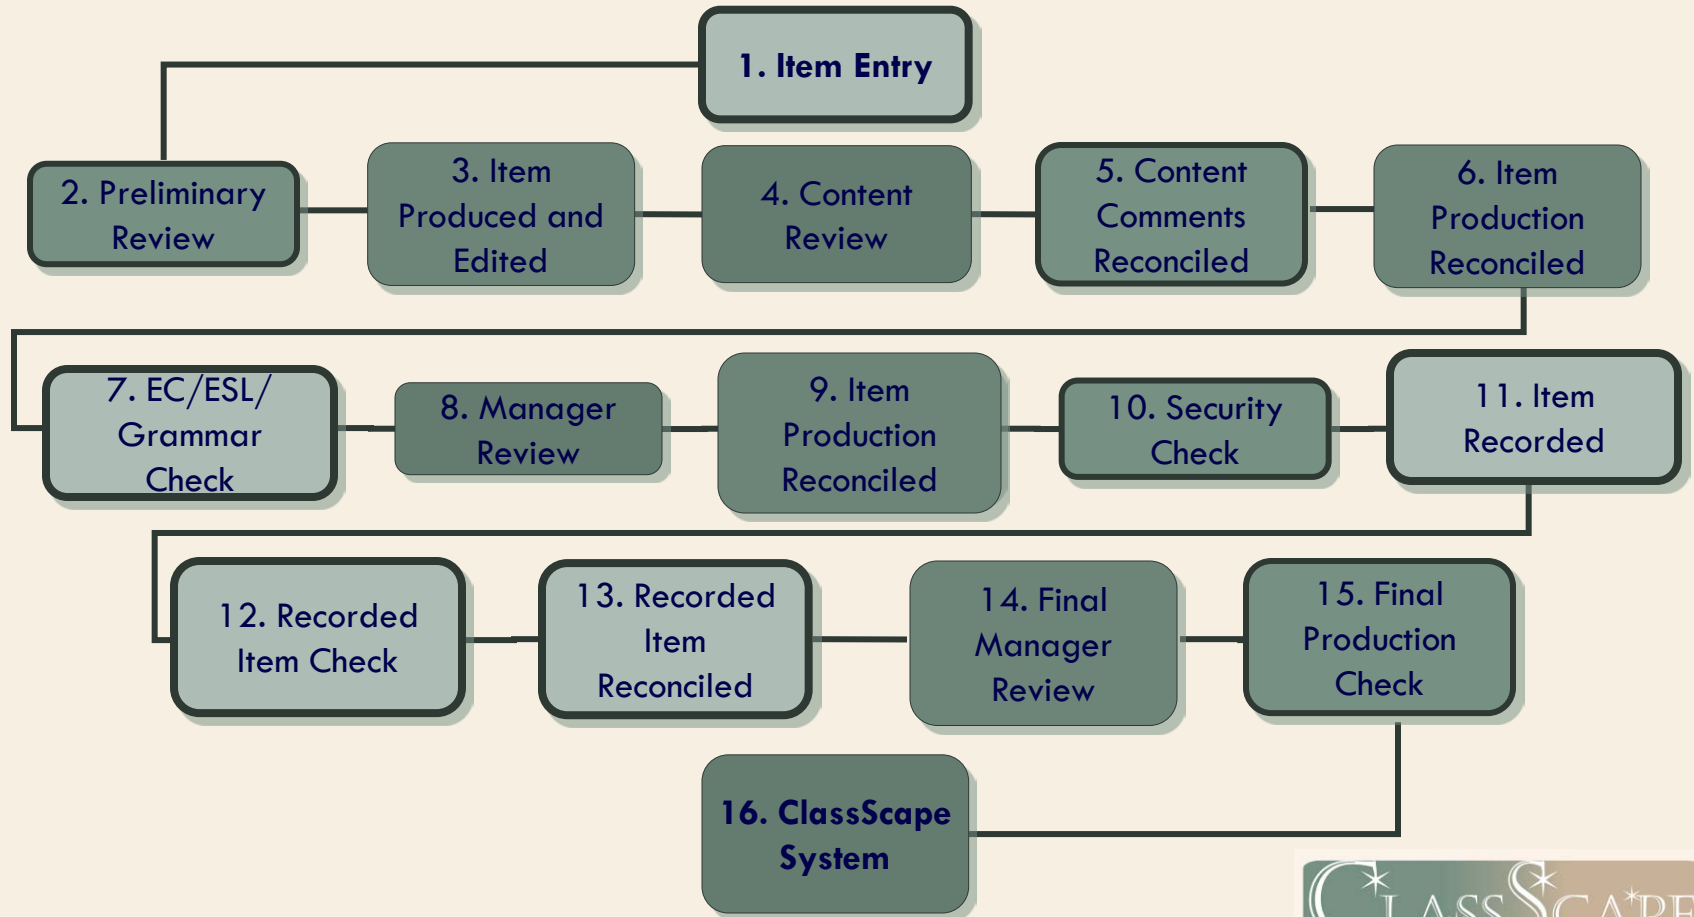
1. Item Entry

2. Preliminary Review

3. Item Produced and Edited

4. Content Review

5. Content Comments Reconciled

6. Item Production Reconciled

7. EC/ESL/ Grammar Check

8. Manager Review

9. Item Production Reconciled

10. Security Check

11. Item Recorded

12. Recorded Item Check

13. Recorded Item Reconciled

14. Final Manager Review

15. Final Production Check

16. ClassScape System

ClassScape